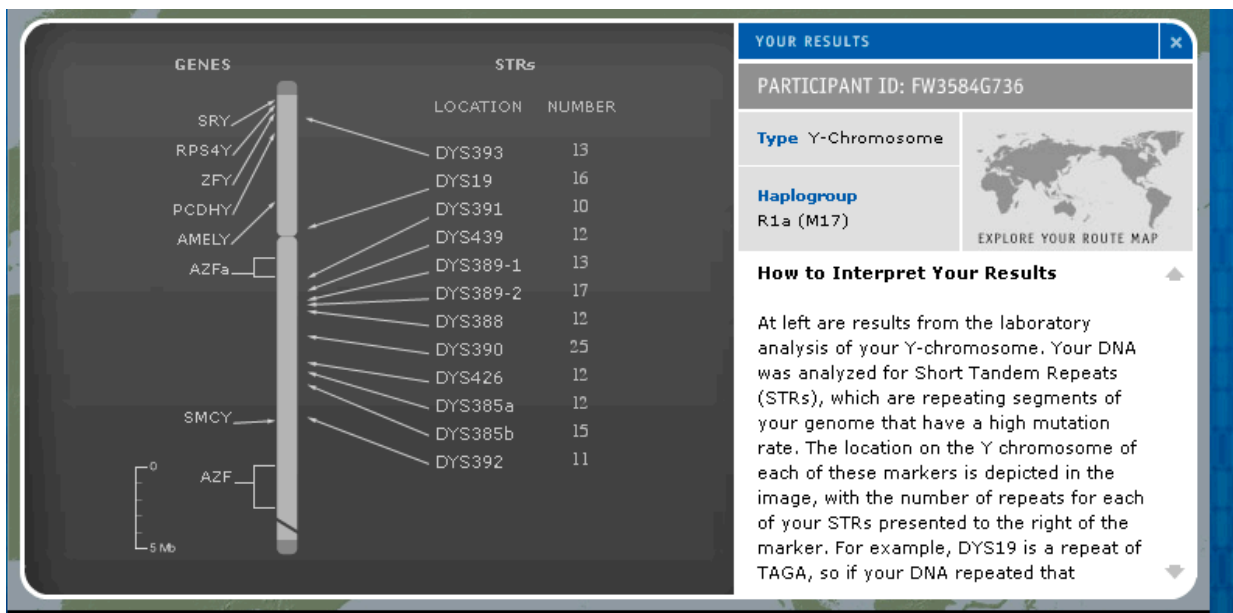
GENES

SRY
RPS4Y
ZFY
PCDHY
AMELY
AZFa
SMCY
AZF

0
5 Mb

STRs

| LOCATION | NUMBER |
|---|---|
| DYS393 | 13 |
| DYS19 | 16 |
| DYS391 | 10 |
| DYS439 | 12 |
| DYS389-1 | 13 |
| DYS389-2 | 17 |
| DYS388 | 12 |
| DYS390 | 25 |
| DYS426 | 12 |
| DYS385a | 12 |
| DYS385b | 15 |
| DYS392 | 11 |

YOUR RESULTS

×

PARTICIPANT ID: FW3584G736

Type Y-Chromosome

Haplogroup
R1a (M17)

EXPLORE YOUR ROUTE MAP

How to Interpret Your Results

At left are results from the laboratory analysis of your Y-chromosome. Your DNA was analyzed for Short Tandem Repeats (STRs), which are repeating segments of your genome that have a high mutation rate. The location on the Y chromosome of each of these markers is depicted in the image, with the number of repeats for each of your STRs presented to the right of the marker. For example, DYS19 is a repeat of TAGA, so if your DNA repeated that